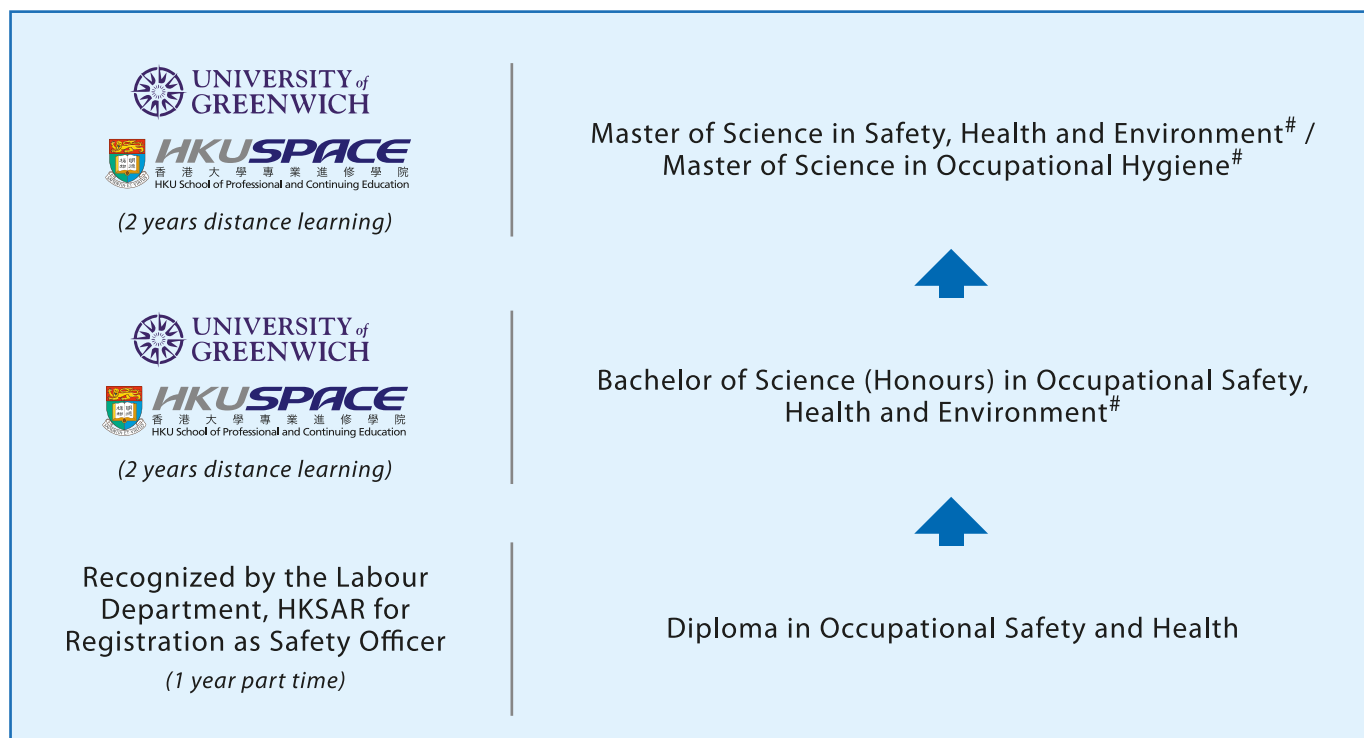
UNIVERSITY of GREENWICH

HKUSPACE
香港大學專業進修學院
HKU School of Professional and Continuing Education

(2 years distance learning)

Master of Science in Safety, Health and Environment$^{\#}$ / Master of Science in Occupational Hygiene$^{\#}$

UNIVERSITY of GREENWICH

HKUSPACE
香港大學專業進修學院
HKU School of Professional and Continuing Education

(2 years distance learning)

Bachelor of Science (Honours) in Occupational Safety, Health and Environment$^{\#}$

Recognized by the Labour Department, HKSAR for Registration as Safety Officer

(1 year part time)

Diploma in Occupational Safety and Health